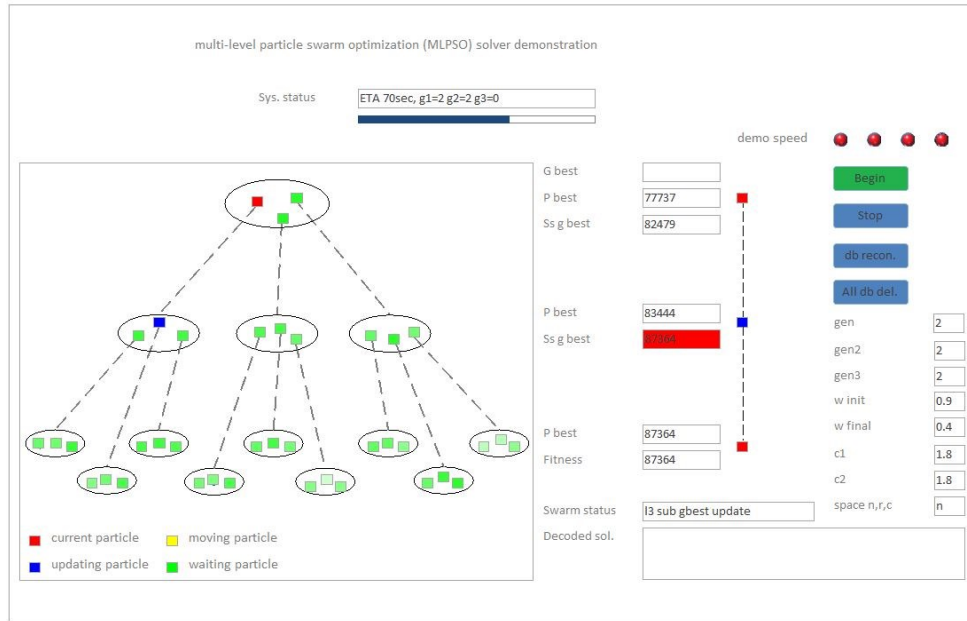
multi-level particle swarm optimization (MLPSO) solver demonstration

Sys. status
ETA 70sec, g1=2 g2=2 g3=0

demo speed

G best
P best 77737
Ss g best 82479

Begin
Stop
db recon.
All db del.

P best 83444
Ss g best 87364

gen 2
gen2 2
gen3 2
w init 0.9
w final 0.4
c1 1.8
c2 1.8
space n,r,c n

P best 87364
Fitness 87364

Swarm status l3 sub gbest update
Decoded sol.

current particle
moving particle
updating particle
waiting particle